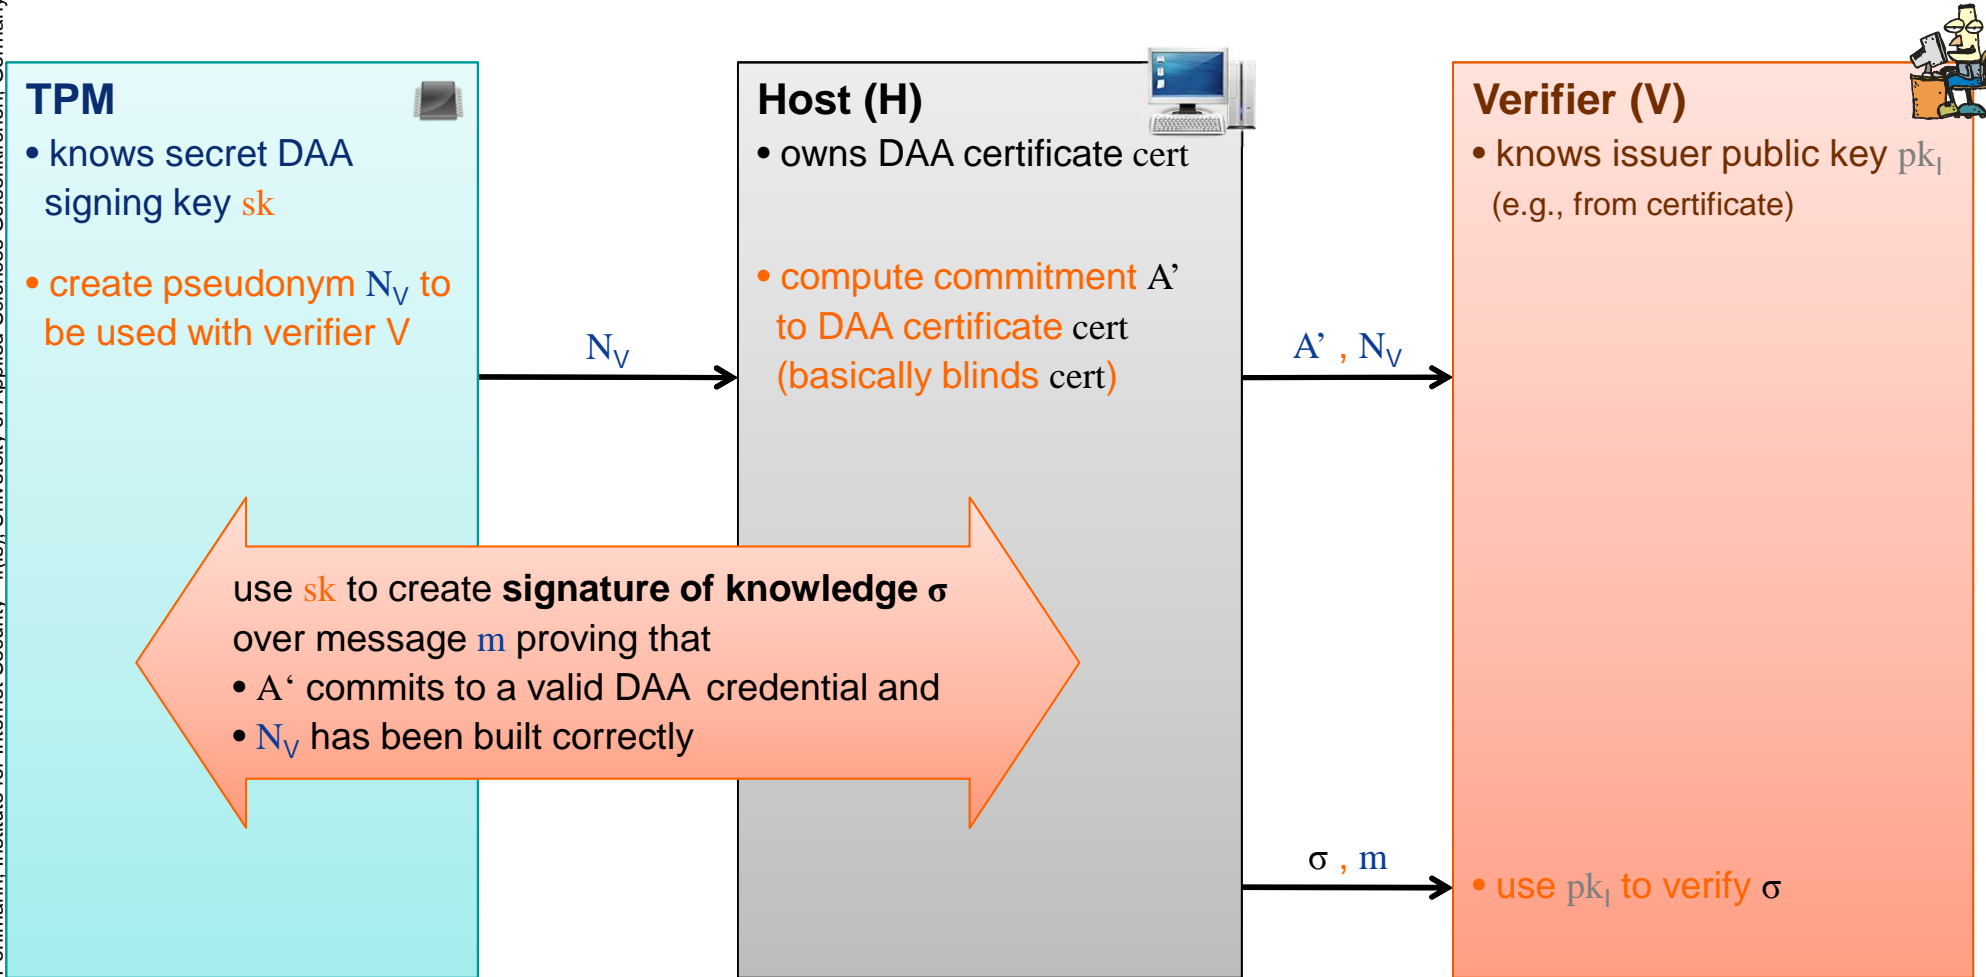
TPM
• knows secret DAA signing key sk

• create pseudonym $N_V$ to be used with verifier V

$N_V$

Host (H)
• owns DAA certificate cert

• compute commitment A' to DAA certificate cert (basically blinds cert)

A' , $N_V$

Verifier (V)
• knows issuer public key $pk_I$ (e.g., from certificate)

use sk to create **signature of knowledge σ** over message m proving that
• A' commits to a valid DAA credential and
• $N_V$ has been built correctly

σ , m

• use $pk_I$ to verify σ